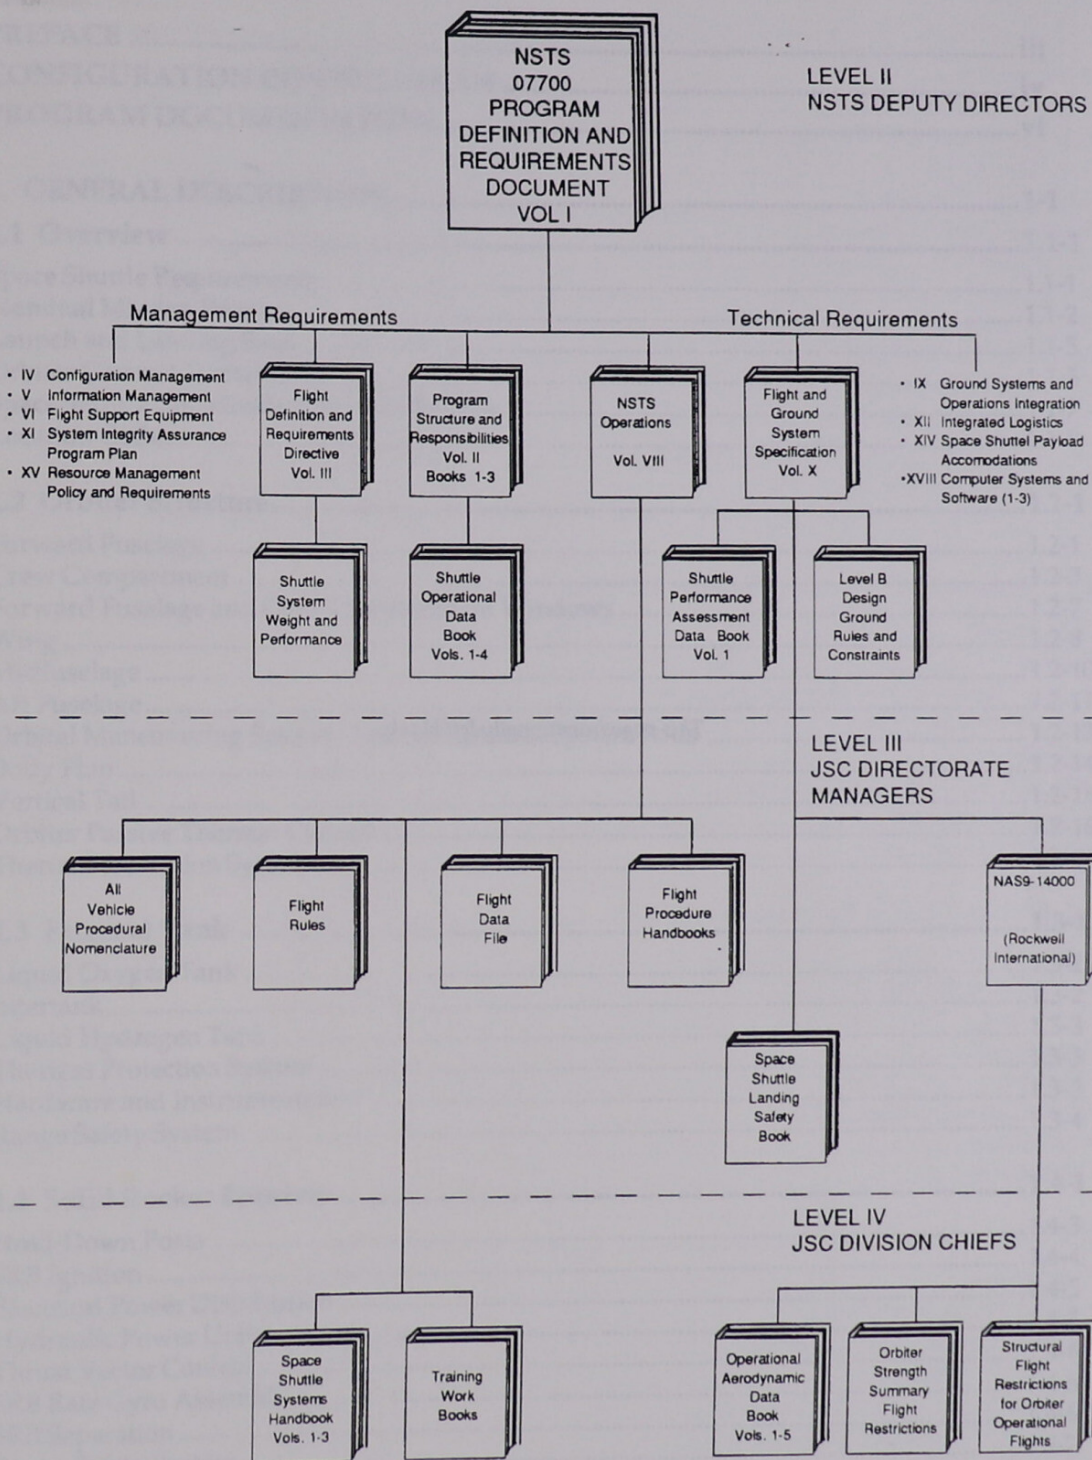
NSTS
07700
PROGRAM
DEFINITION AND
REQUIREMENTS
DOCUMENT
VOL I

LEVEL II
NSTS DEPUTY DIRECTORS

Management Requirements

Technical Requirements

• IV Configuration Management
• V Information Management
• VI Flight Support Equipment
• XI System Integrity Assurance Program Plan
• XV Resource Management Policy and Requirements

Flight Definition and Requirements Directive Vol. III

Program Structure and Responsibilities Vol. II Books 1-3

NSTS Operations Vol. VIII

Flight and Ground System Specification Vol. X

• IX Ground Systems and Operations Integration
• XII Integrated Logistics
• XIV Space Shuttel Payload Accomodations
•XVIII Computer Systems and Software (1-3)

Shuttle System Weight and Performance

Shuttle Operational Data Book Vols. 1-4

Shuttle Performance Assessment Data Book Vol. 1

Level B Design Ground Rules and Constraints

LEVEL III
JSC DIRECTORATE
MANAGERS

All Vehicle Procedural Nomenclature

Flight Rules

Flight Data File

Flight Procedure Handbooks

NAS9-14000

(Rockwell International)

Space Shuttle Landing Safety Book

LEVEL IV
JSC DIVISION CHIEFS

Space Shuttle Systems Handbook Vols. 1-3

Training Work Books

Operational Aerodynamic Data Book Vols. 1-5

Orbiter Strength Summary Flight Restrictions

Structural Flight Restrictions for Orbiter Operational Flights